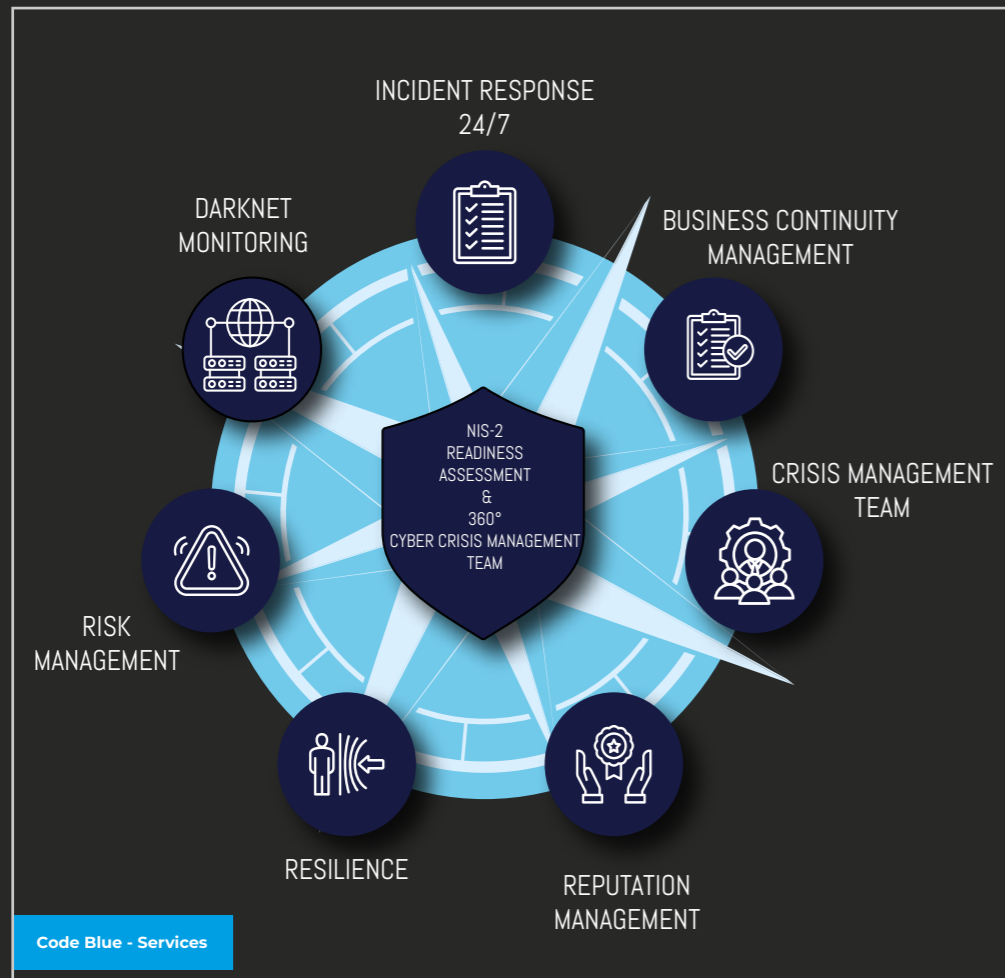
INCIDENT RESPONSE
24/7

DARKNET
MONITORING

BUSINESS CONTINUITY
MANAGEMENT

NIS-2
READINESS
ASSESSMENT
&
360°
CYBER CRISIS MANAGEMENT
TEAM

CRISIS MANAGEMENT
TEAM

RISK
MANAGEMENT

RESILIENCE

REPUTATION
MANAGEMENT

Code Blue - Services